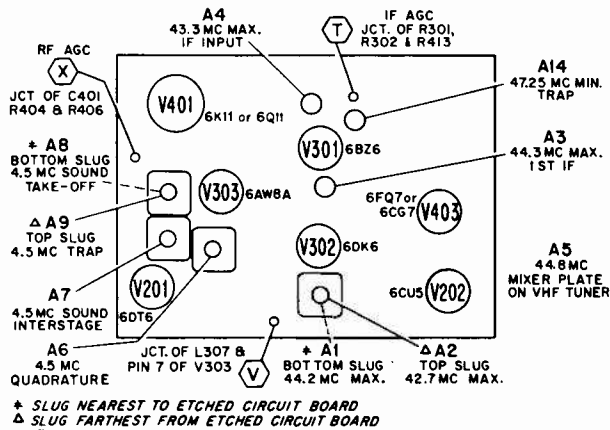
A4
43.3 MC MAX.
IF INPUT

T
IF AGC
JCT. OF R301,
R302 & R413

RF AGC
X
JCT OF C401
R404 & R406

V401 6K11 or 6Q11

A14
47.25 MC MIN.
TRAP

V301 6BZ6

* A8
BOTTOM SLUG
4.5 MC SOUND
TAKE-OFF

A3
44.3 MC MAX.
1ST IF

V303 6AW8A

6FQ7 or
6CG7 V403

Δ A9
TOP SLUG
4.5 MC TRAP

V302 6DK6

A5
44.8 MC
MIXER PLATE
ON VHF TUNER

A7
4.5 MC SOUND
INTERSTAGE

V201
6DT6

6CU5 V202

A6
4.5 MC
QUADRATURE

JCT. OF L307 &
PIN 7 OF V303
V

* A1
BOTTOM SLUG
44.2 MC MAX.

Δ A2
TOP SLUG
42.7 MC MAX.

* SLUG NEAREST TO ETCHED CIRCUIT BOARD
Δ SLUG FARTHEST FROM ETCHED CIRCUIT BOARD